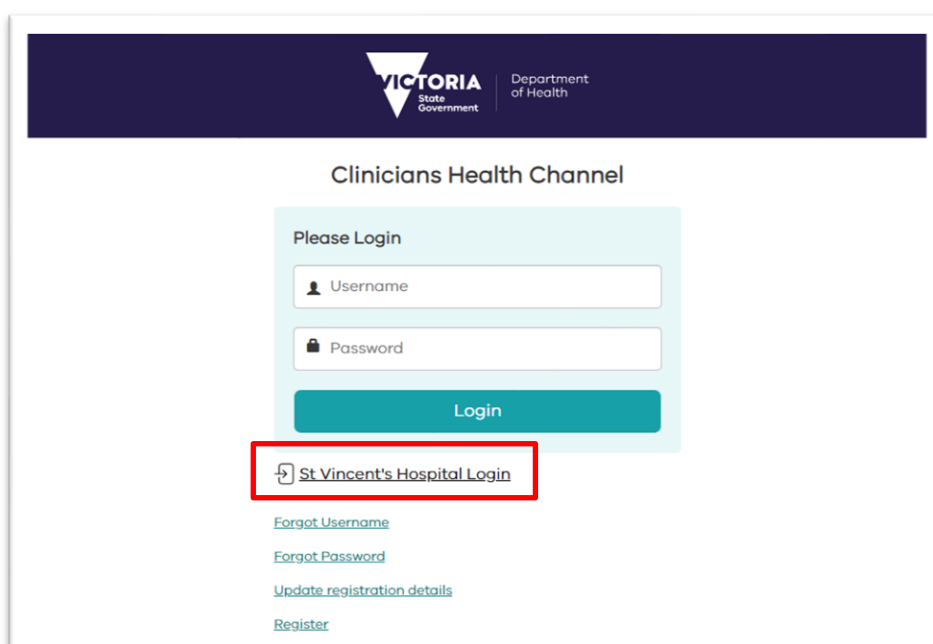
VICTORIA State Government

Department of Health

Clinicians Health Channel

Please Login

Username

Password

Login

St Vincent's Hospital Login

Forgot Username

Forgot Password

Update registration details

Register